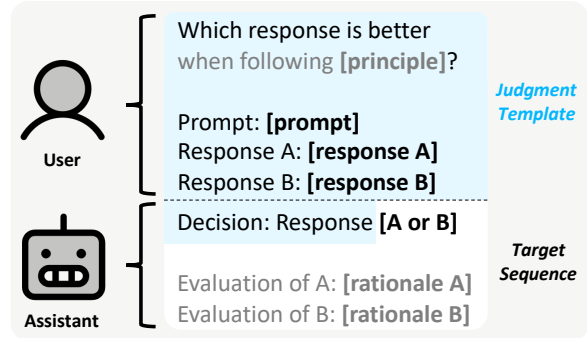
User

Which response is better when following **[principle]**?

Prompt: **[prompt]**
Response A: **[response A]**
Response B: **[response B]**

*Judgment Template*

Assistant

Decision: Response **[A or B]**

Evaluation of A: **[rationale A]**
Evaluation of B: **[rationale B]**

*Target Sequence*